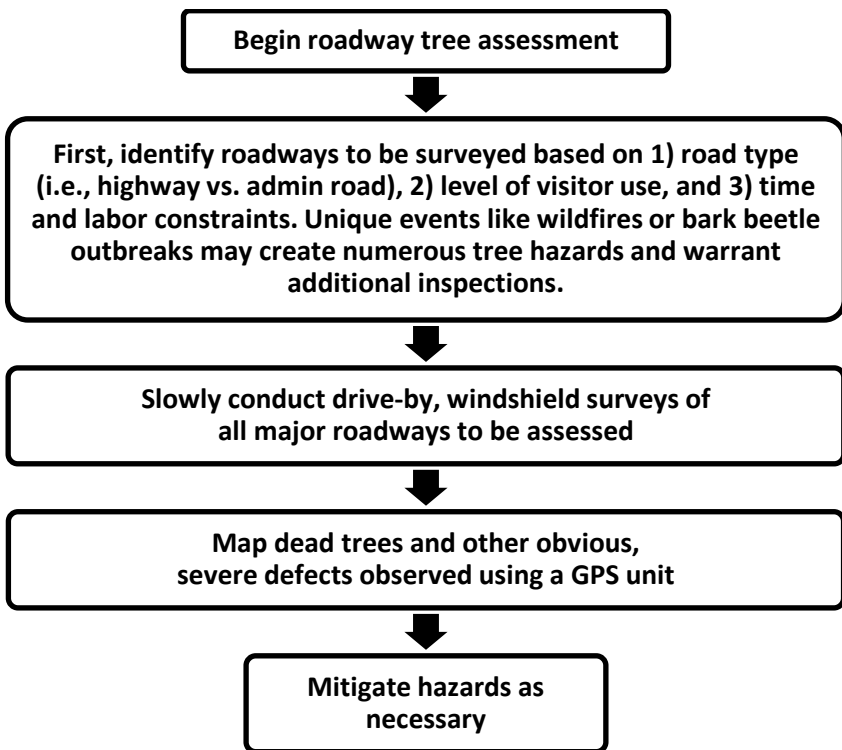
Begin roadway tree assessment

First, identify roadways to be surveyed based on 1) road type (i.e., highway vs. admin road), 2) level of visitor use, and 3) time and labor constraints. Unique events like wildfires or bark beetle outbreaks may create numerous tree hazards and warrant additional inspections.

Slowly conduct drive-by, windshield surveys of all major roadways to be assessed

Map dead trees and other obvious, severe defects observed using a GPS unit

Mitigate hazards as necessary